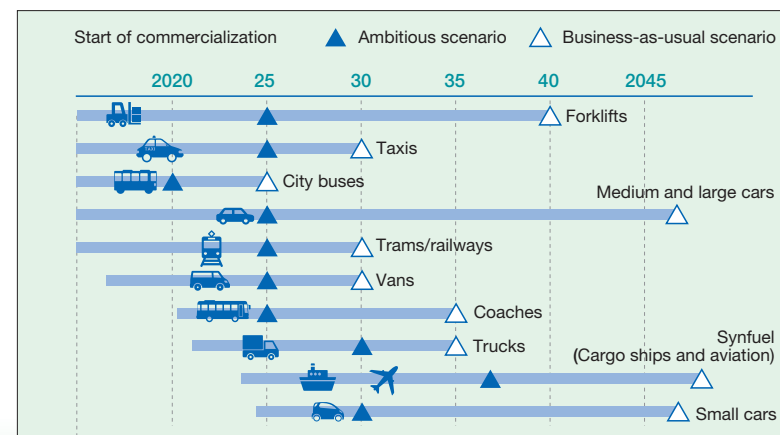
Start of commercialization ▲ Ambitious scenario △ Business-as-usual scenario

2020 25 30 35 40 2045

Forklifts

TAXI

Taxis

City buses

Medium and large cars

Trams/railways

Vans

Coaches

Trucks

Synfuel (Cargo ships and aviation)

Small cars